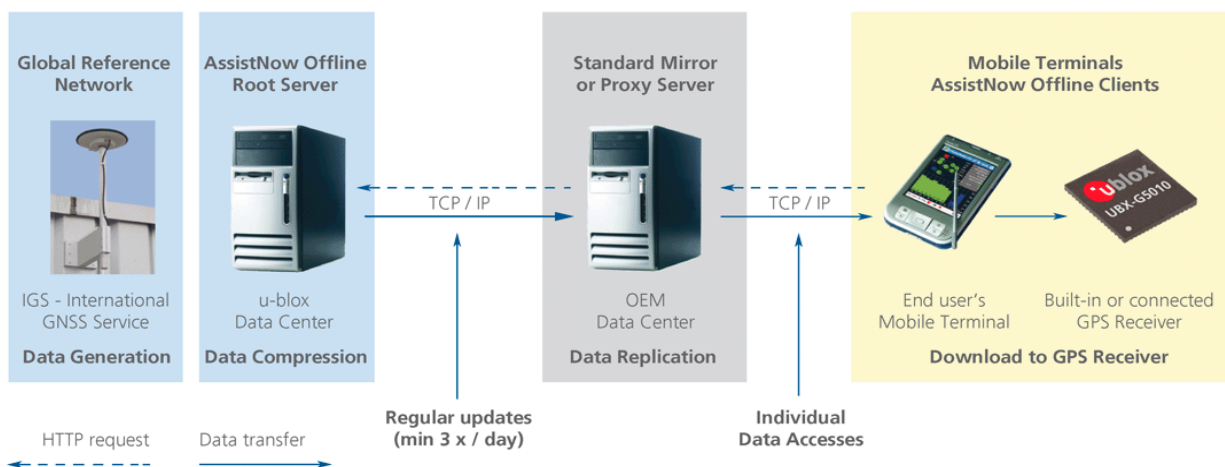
Global Reference Network

IGS - International GNSS Service

Data Generation

AssistNow Offline Root Server

u-blox Data Center

Data Compression

TCP / IP

Standard Mirror or Proxy Server

OEM Data Center

Data Replication

TCP / IP

Mobile Terminals AssistNow Offline Clients

ublox

UBX-G5010

End user's Mobile Terminal

Built-in or connected GPS Receiver

Download to GPS Receiver

HTTP request

Data transfer

Regular updates (min 3 x / day)

Individual Data Accesses